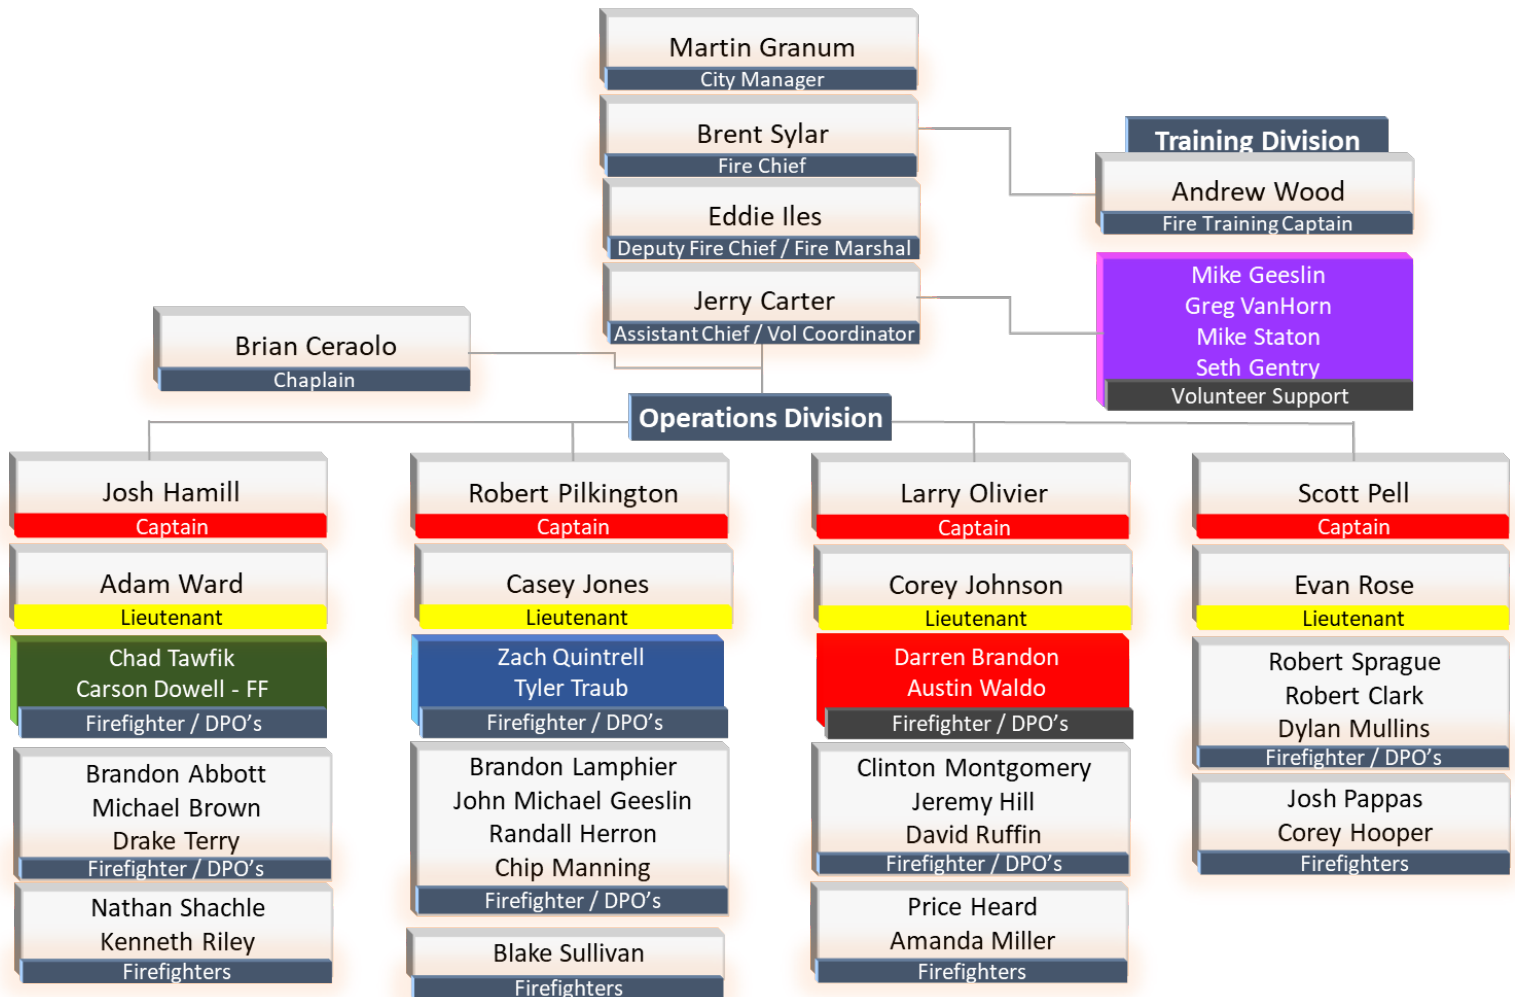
Martin Granum
City Manager

Brent Sylar
Fire Chief

Eddie Iles
Deputy Fire Chief / Fire Marshal

Jerry Carter
Assistant Chief / Vol Coordinator

Training Division

Andrew Wood
Fire Training Captain

Mike Geeslin
Greg VanHorn
Mike Staton
Seth Gentry
Volunteer Support

Brian Ceraolo
Chaplain

Operations Division

Josh Hamill
Captain

Adam Ward
Lieutenant

Chad Tawfik
Carson Dowell - FF
Firefighter / DPO's

Brandon Abbott
Michael Brown
Drake Terry
Firefighter / DPO's

Nathan Shachle
Kenneth Riley
Firefighters

Robert Pilkington
Captain

Casey Jones
Lieutenant

Zach Quintrell
Tyler Traub
Firefighter / DPO's

Brandon Lamphier
John Michael Geeslin
Randall Herron
Chip Manning
Firefighter / DPO's

Blake Sullivan
Firefighters

Larry Olivier
Captain

Corey Johnson
Lieutenant

Darren Brandon
Austin Waldo
Firefighter / DPO's

Clinton Montgomery
Jeremy Hill
David Ruffin
Firefighter / DPO's

Price Heard
Amanda Miller
Firefighters

Scott Pell
Captain

Evan Rose
Lieutenant

Robert Sprague
Robert Clark
Dylan Mullins
Firefighter / DPO's

Josh Pappas
Corey Hooper
Firefighters